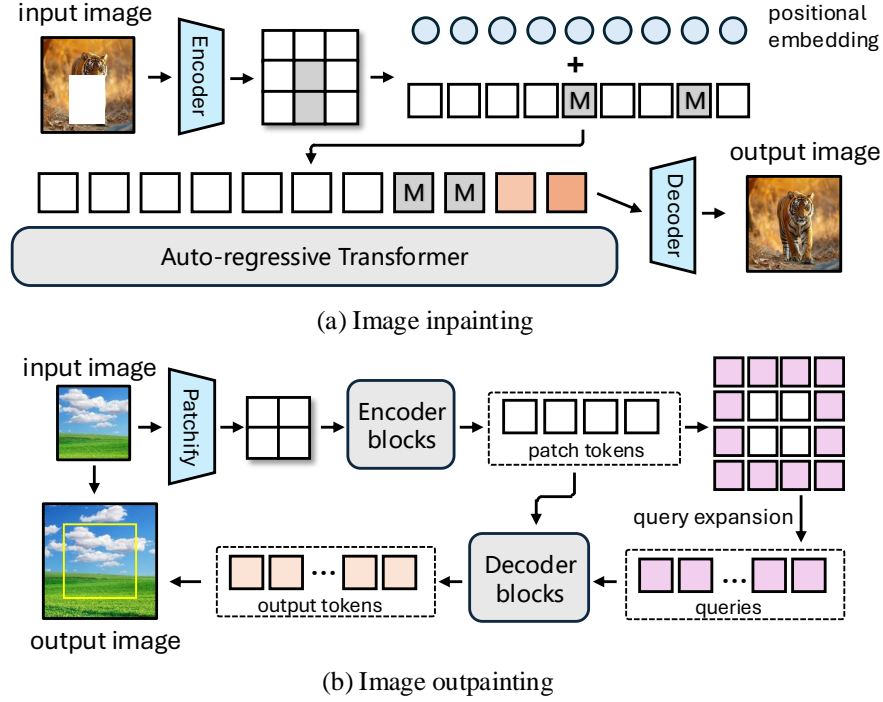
input image

Encoder

positional embedding

+

M

M

M

M

output image

Decoder

Auto-regressive Transformer

(a) Image inpainting

input image

Patchify

Encoder blocks

patch tokens

query expansion

Decoder blocks

output tokens

queries

output image

(b) Image outpainting